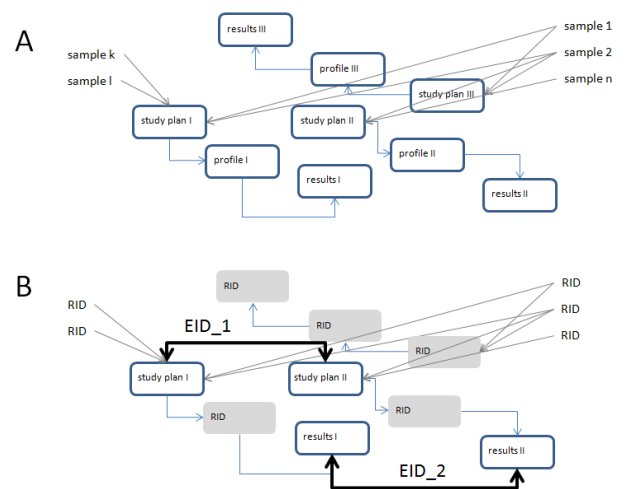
A

results III

sample 1

sample k

profile III

sample 2

sample l

study plan III

sample n

study plan I

study plan II

profile I

profile II

results I

results II

B

RID

RID

RID

RID

RID

EID_1

RID

RID

study plan I

study plan II

RID

RID

results I

results II

EID_2